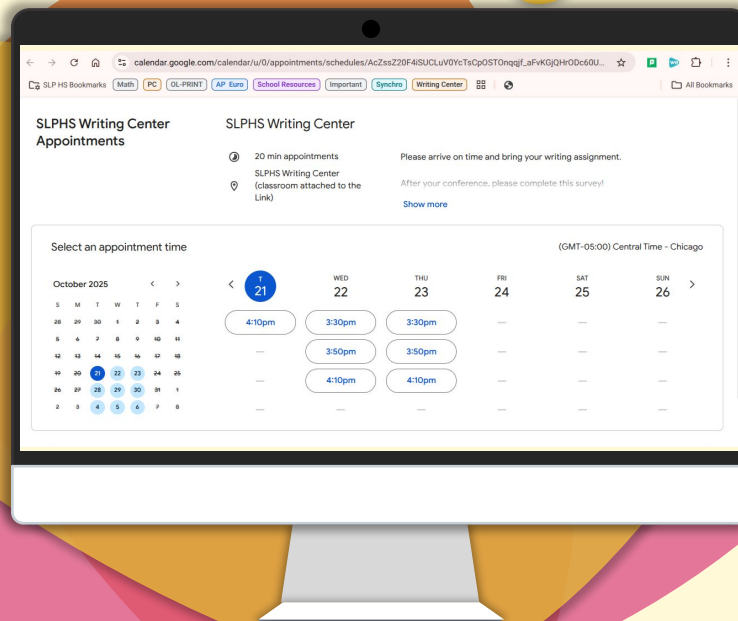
calendar.google.com/calendar/u/0/appointments/schedules/AcZssZ20F4iSUCLuV0YcTsCpOSTOnqqjf_aFvKGjQHrODc60U...

SLP HS Bookmarks Math PC OL-PRINT AP Euro School Resources Important Synchro Writing Center All Bookmarks

SLPHS Writing Center Appointments

SLPHS Writing Center

20 min appointments

SLPHS Writing Center (classroom attached to the Link)

Please arrive on time and bring your writing assignment.

After your conference, please complete this survey!

Show more

Select an appointment time

(GMT-05:00) Central Time - Chicago

October 2025

| S | M | T | W | T | F | S |
|---|---|---|---|---|---|---|
| 28 | 29 | 30 | 1 | 2 | 3 | 4 |
| 5 | 6 | 7 | 8 | 9 | 10 | 11 |
| 12 | 13 | 14 | 15 | 16 | 17 | 18 |
| 19 | 20 | 21 | 22 | 23 | 24 | 25 |
| 26 | 27 | 28 | 29 | 30 | 31 | 1 |
| 2 | 3 | 4 | 5 | 6 | 7 | 8 |

| T 21 | WED 22 | THU 23 | FRI 24 | SAT 25 | SUN 26 |
|---|---|---|---|---|---|
| 4:10pm | 3:30pm | 3:30pm | — | — | — |
| — | 3:50pm | 3:50pm | — | — | — |
| — | 4:10pm | 4:10pm | — | — | — |
| — | — | — | — | — | — |